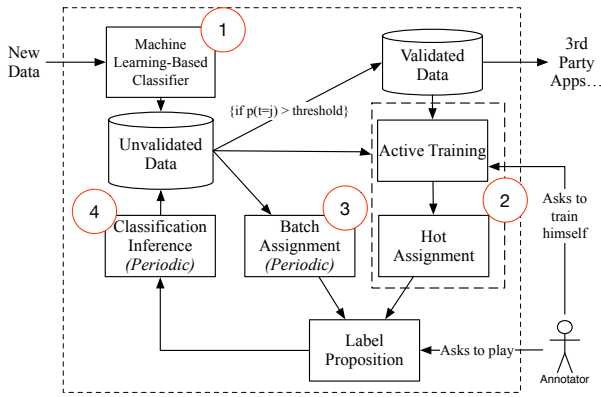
New Data

Machine Learning-Based Classifier

1

Validated Data

3rd Party Apps…

{if p(t=j) > threshold}

Unvalidated Data

Active Training

2

Asks to train himself

4

Classification Inference *(Periodic)*

Batch Assignment *(Periodic)*

3

Hot Assignment

Label Proposition

Asks to play

Annotator